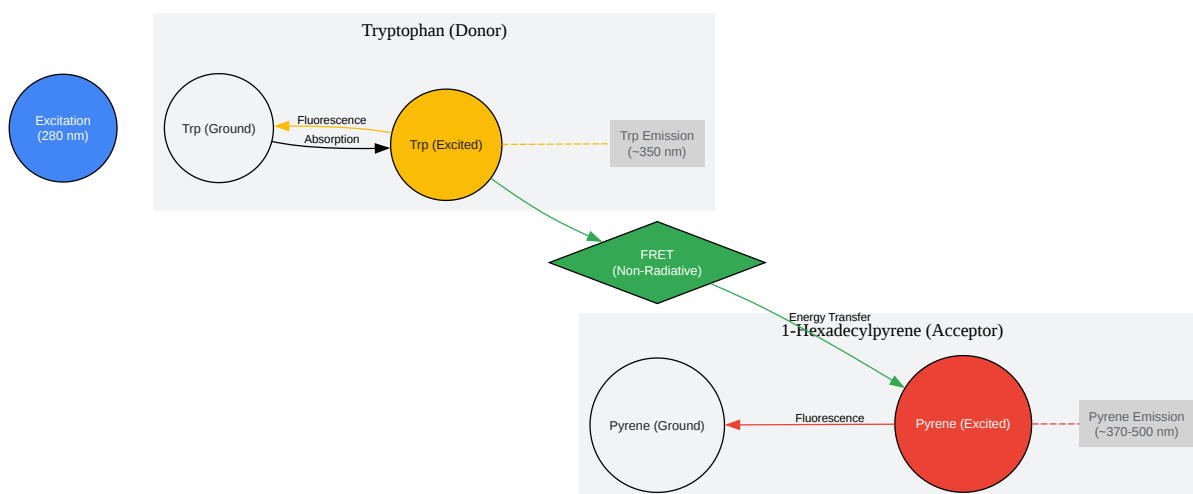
Excitation
(280 nm)

Tryptophan (Donor)

Trp (Ground)

Fluorescence

Absorption

Trp (Excited)

Trp Emission
(~350 nm)

FRET
(Non-Radiative)

Energy Transfer

1-Hexadecylpyrene (Acceptor)

Pyrene (Ground)

Fluorescence

Pyrene (Excited)

Pyrene Emission
(~370-500 nm)